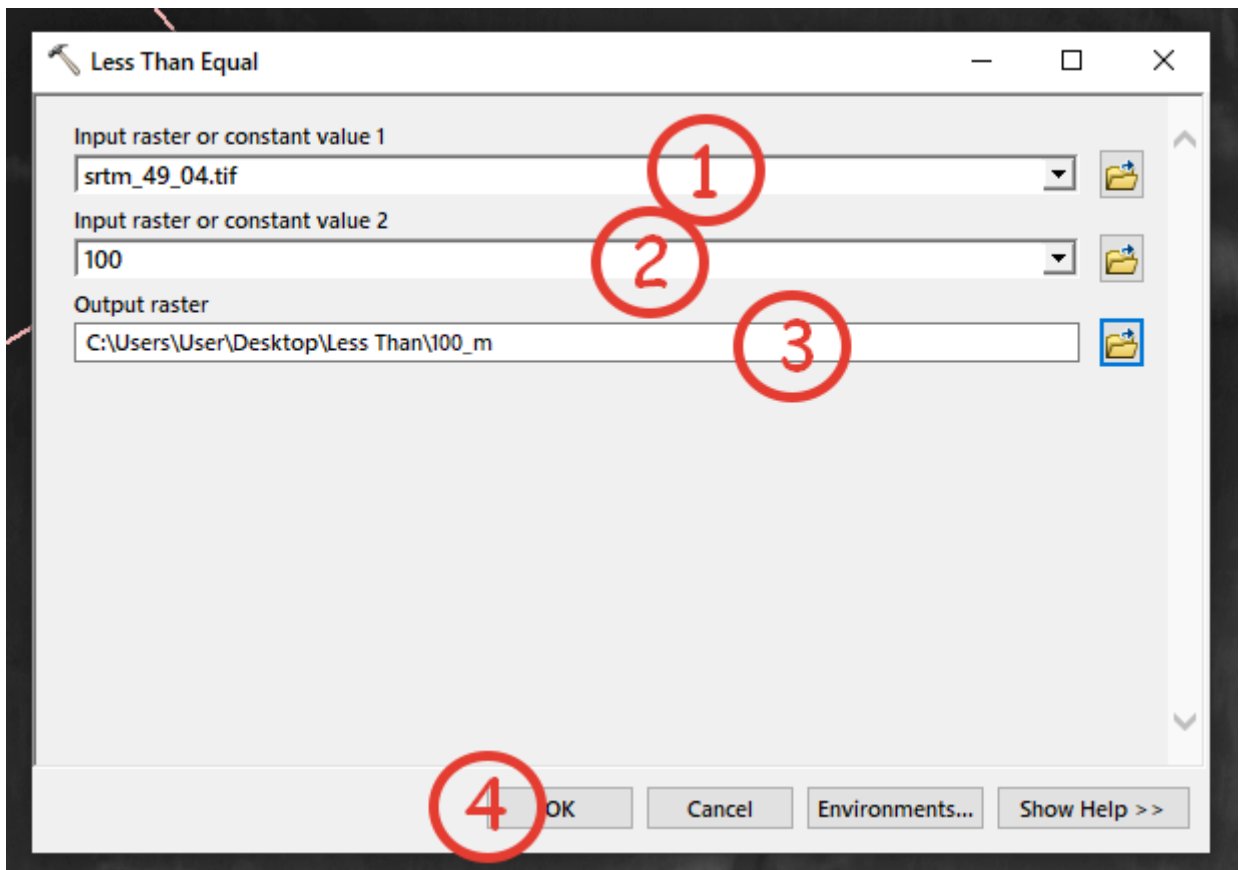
Less Than Equal

Input raster or constant value 1

srtm_49_04.tif

1

Input raster or constant value 2

100

2

Output raster

C:\Users\User\Desktop\Less Than\100_m

3

4

OK

Cancel

Environments...

Show Help >>